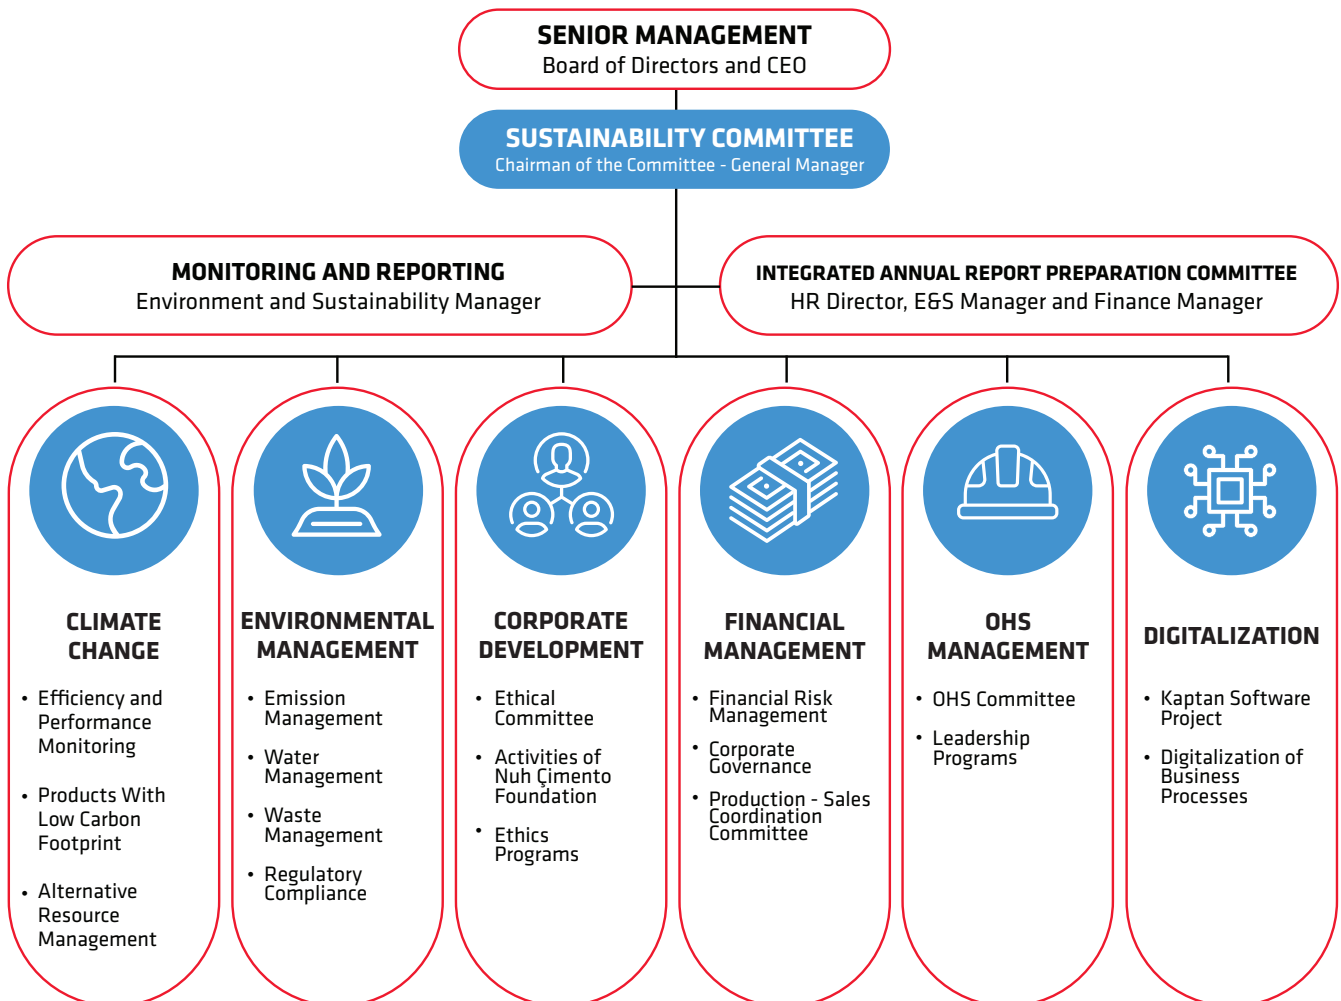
SENIOR MANAGEMENT
Board of Directors and CEO

SUSTAINABILITY COMMITTEE
Chairman of the Committee - General Manager

MONITORING AND REPORTING
Environment and Sustainability Manager

INTEGRATED ANNUAL REPORT PREPARATION COMMITTEE
HR Director, E&S Manager and Finance Manager

CLIMATE CHANGE

- Efficiency and Performance Monitoring
- Products With Low Carbon Footprint
- Alternative Resource Management

ENVIRONMENTAL MANAGEMENT

- Emission Management
- Water Management
- Waste Management
- Regulatory Compliance

CORPORATE DEVELOPMENT

- Ethical Committee
- Activities of Nuh Çimento Foundation
- Ethics Programs

FINANCIAL MANAGEMENT

- Financial Risk Management
- Corporate Governance
- Production - Sales Coordination Committee

OHS MANAGEMENT

- OHS Committee
- Leadership Programs

DIGITALIZATION

- Kaptan Software Project
- Digitalization of Business Processes